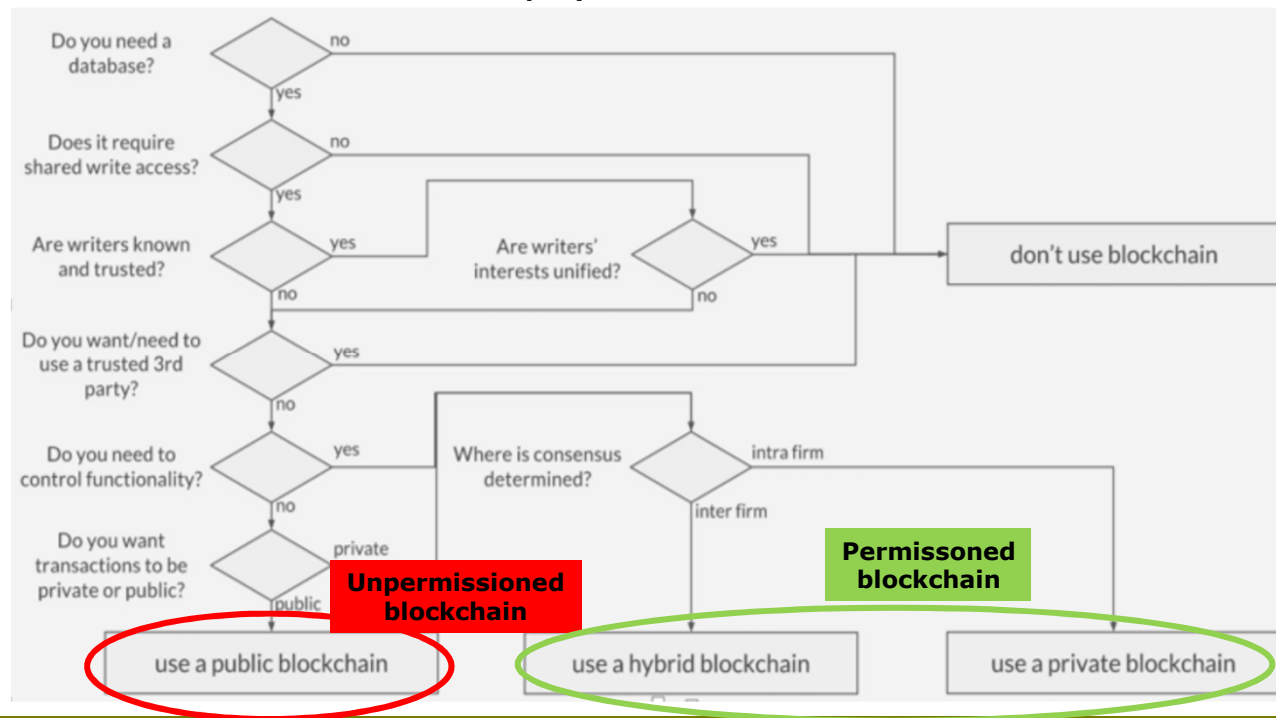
Do you need a database?

no

yes

Does it require shared write access?

no

yes

Are writers known and trusted?

yes

Are writers' interests unified?

yes

no

no

don't use blockchain

Do you want/need to use a trusted 3rd party?

yes

no

Do you need to control functionality?

yes

Where is consensus determined?

intra firm

inter firm

no

Do you want transactions to be private or public?

private

public

Unpermissioned blockchain

Permissoned blockchain

use a public blockchain

use a hybrid blockchain

use a private blockchain